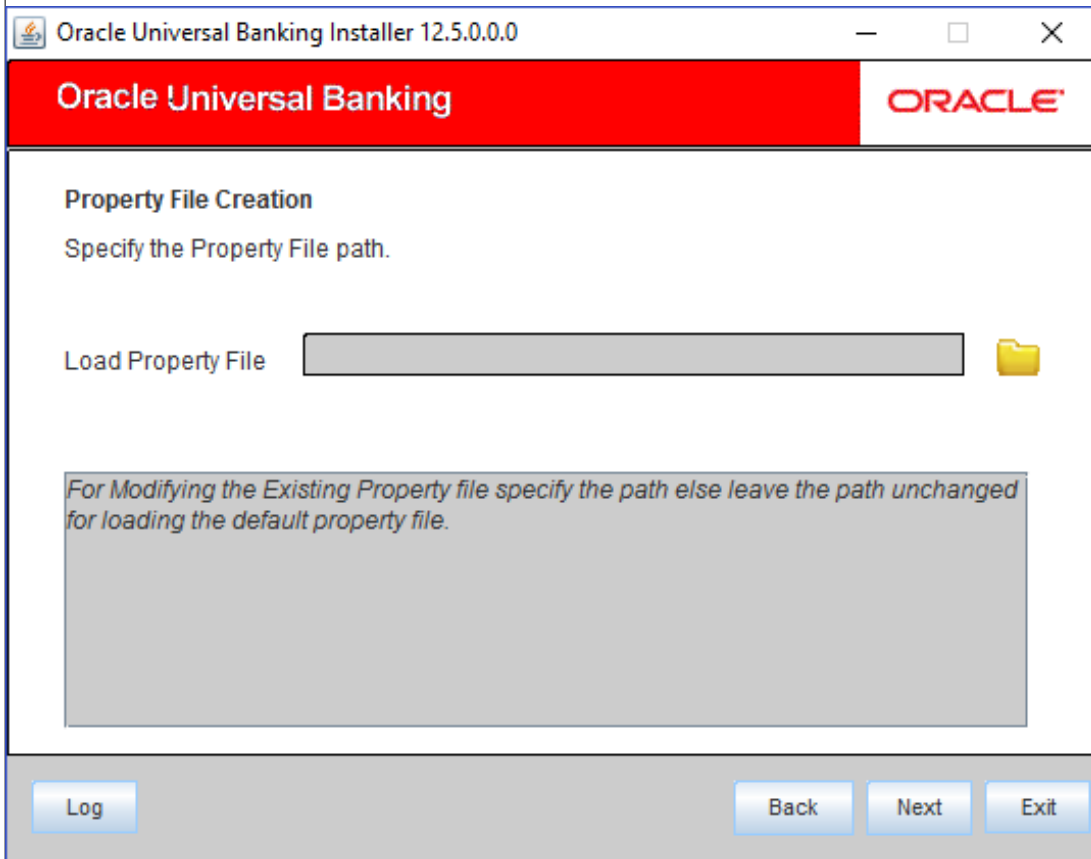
Oracle Universal Banking Installer 12.5.0.0.0

Oracle Universal Banking

ORACLE

Property File Creation

Specify the Property File path.

Load Property File

For Modifying the Existing Property file specify the path else leave the path unchanged for loading the default property file.

Log

Back

Next

Exit